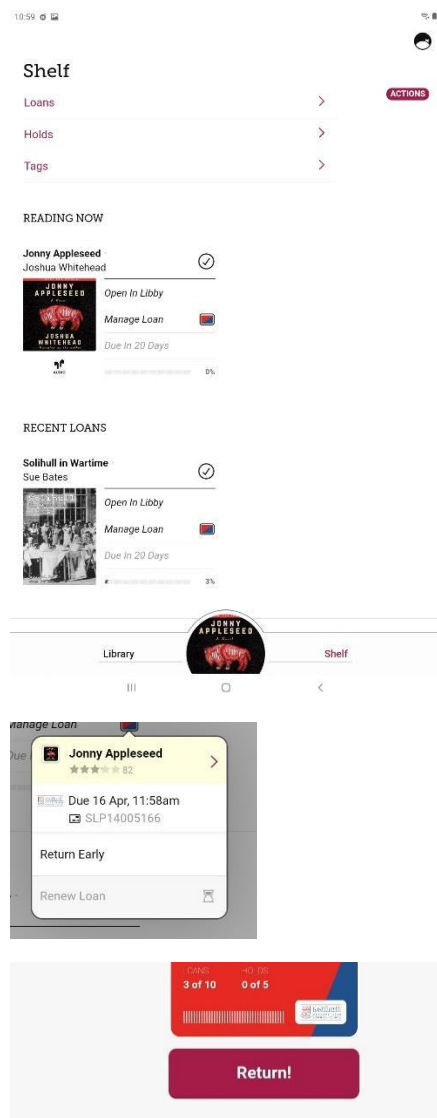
10:59

Shelf

ACTIONS

Loans >

Holds >

Tags >

READING NOW

Jonny Appleseed
Joshua Whitehead

JONNY APPLESEED
JOSHUA WHITEHEAD

Open In Libby

Manage Loan

Due In 20 Days

0%

RECENT LOANS

Solihull in Wartime
Sue Bates

Open In Libby

Manage Loan

Due In 20 Days

3%

JONNY APPLESEED

Library

Shelf

Manage Loan

Jonny Appleseed
82

Due 16 Apr, 11:58am
SLP14005166

Return Early

Renew Loan

LOANS HOLDS
3 of 10 0 of 5

Return!